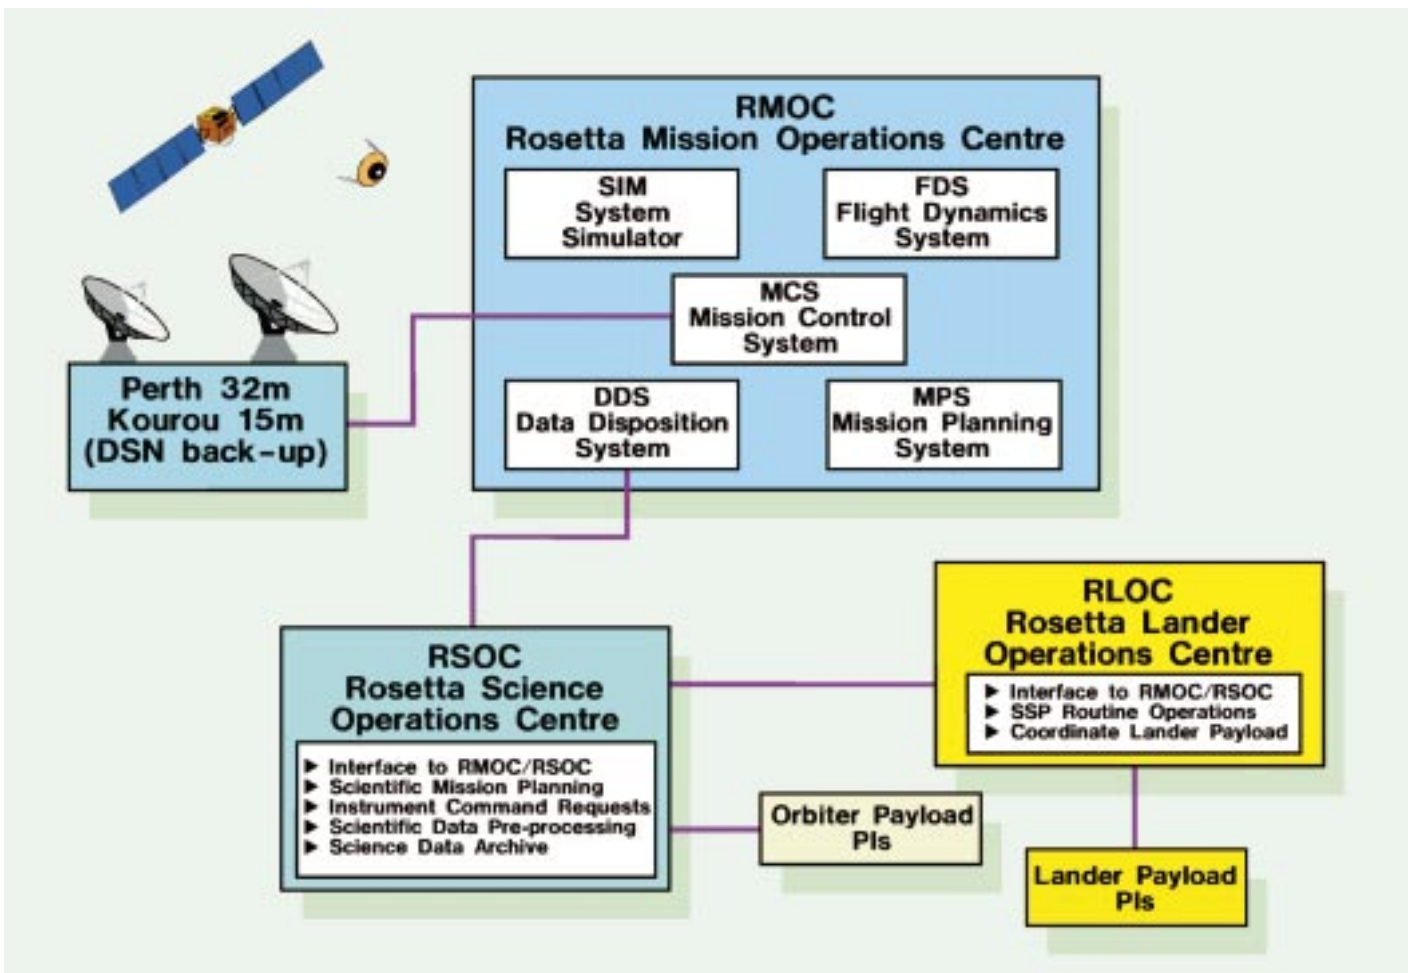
RMOC
Rosetta Mission Operations Centre

SIM
System
Simulator

FDS
Flight Dynamics
System

MCS
Mission Control
System

DDS
Data Disposition
System

MPS
Mission Planning
System

Perth 32m
Kourou 15m
(DSN back-up)

RSOC
Rosetta Science
Operations Centre

▶ Interface to RMOC/RSOC
▶ Scientific Mission Planning
▶ Instrument Command Requests
▶ Scientific Data Pre-processing
▶ Science Data Archive

RLOC
Rosetta Lander
Operations Centre

▶ Interface to RMOC/RSOC
▶ SSP Routine Operations
▶ Coordinate Lander Payload

Orbiter Payload
PIs

Lander Payload
PIs